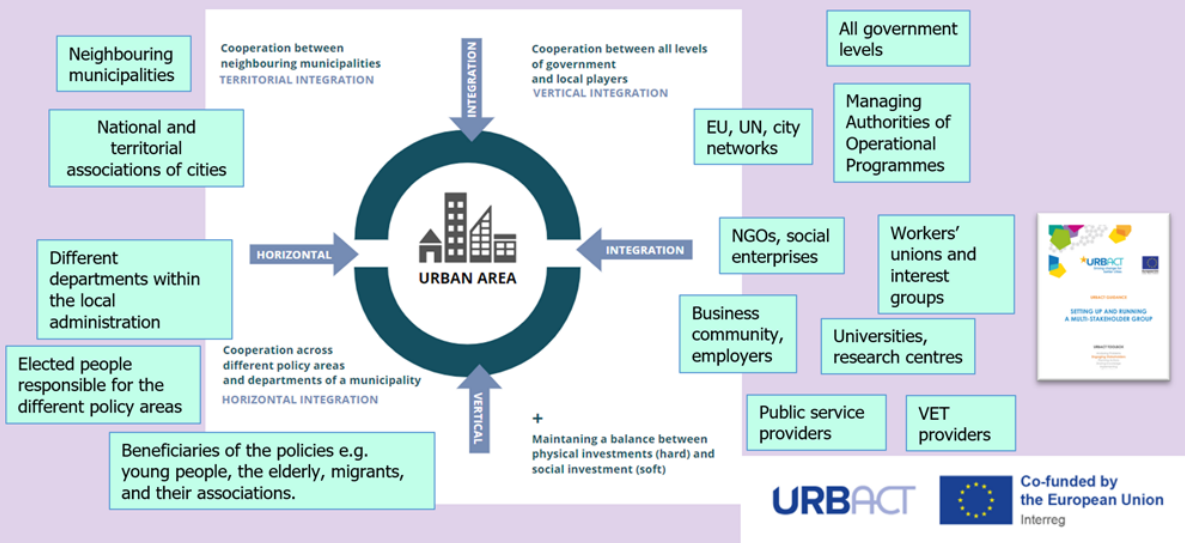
Neighbouring municipalities

National and territorial associations of cities

Different departments within the local administration

Elected people responsible for the different policy areas

Beneficiaries of the policies e.g. young people, the elderly, migrants, and their associations.

Cooperation between neighbouring municipalities
TERRITORIAL INTEGRATION

INTEGRATION

Cooperation between all levels of government and local players
VERTICAL INTEGRATION

HORIZONTAL

URBAN AREA

INTEGRATION

Cooperation across different policy areas and departments of a municipality
HORIZONTAL INTEGRATION

VERTICAL

+
Maintaning a balance between physical investments (hard) and social investment (soft)

All government levels

EU, UN, city networks

Managing Authorities of Operational Programmes

NGOs, social enterprises

Workers' unions and interest groups

Business community, employers

Universities, research centres

Public service providers

VET providers

URBACT

SETTING UP AND RUNNING A MULTI-STAKEHOLDER GROUP

URBACT

Co-funded by the European Union
Interreg